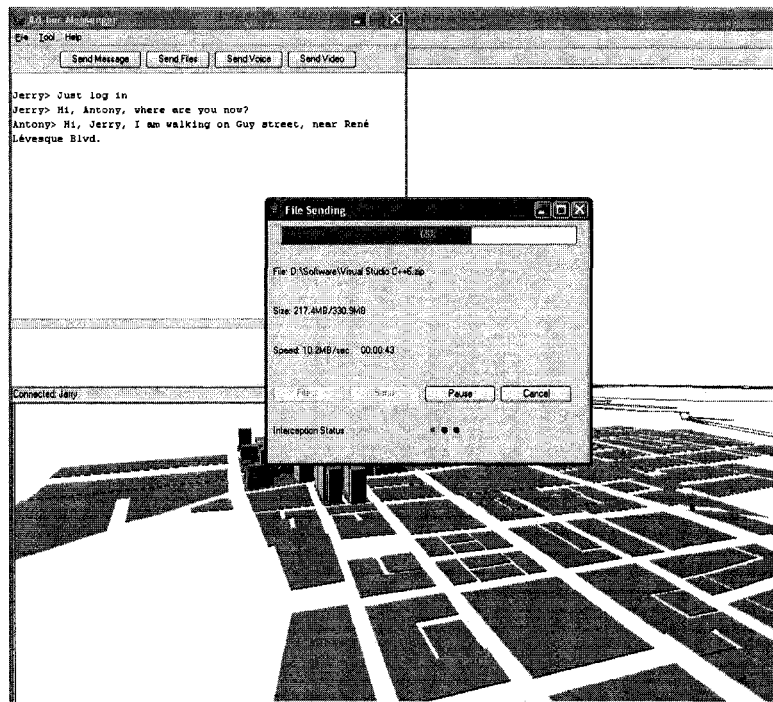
Ad-hoc Messenger

File Tool Help

Send Message Send Files Send Voice Send Video

Jerry> Just log in
Jerry> Hi, Antony, where are you now?
Antony> Hi, Jerry, I am walking on Guy street, near René Lévesque Blvd.

Connected: Jerry

File Sending

65%

File: D:\Software\Visual Studio C++6.zip

Size: 217.4MB/330.9MB

Speed: 10.2MB/sec 00:00:43

File Send Pause Cancel

Interception Status